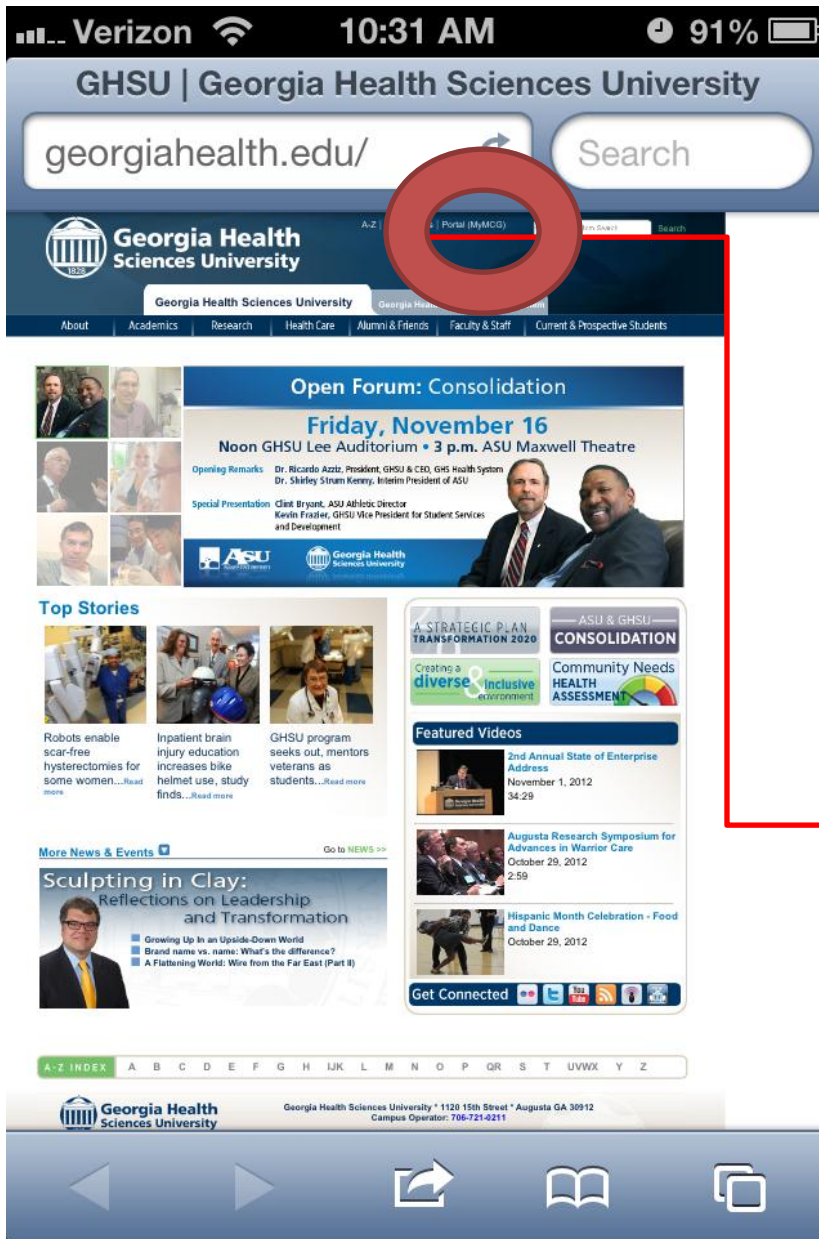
Verizon 10:31 AM 91%

GHSU | Georgia Health Sciences University

georgiahealth.edu/

Search

Georgia Health Sciences University

1828

A-Z | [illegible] | Portal (MyMCG) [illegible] Search

Georgia Health Sciences University | Georgia Hea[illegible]

About | Academics | Research | Health Care | Alumni & Friends | Faculty & Staff | Current & Prospective Students

Open Forum: Consolidation

Friday, November 16

Noon GHSU Lee Auditorium • 3 p.m. ASU Maxwell Theatre

Opening Remarks Dr. Ricardo Azziz, President, GHSU & CEO, GHS Health System
Dr. Shirley Strum Kenny, Interim President of ASU

Special Presentation Clint Bryant, ASU Athletic Director
Kevin Frazier, GHSU Vice President for Student Services and Development

ASU

Georgia Health Sciences University

Top Stories

Robots enable scar-free hysterectomies for some women...Read more

Inpatient brain injury education increases bike helmet use, study finds...Read more

GHSU program seeks out, mentors veterans as students...Read more

A STRATEGIC PLAN TRANSFORMATION 2020

ASU & GHSU CONSOLIDATION

Creating a diverse & inclusive environment

Community Needs HEALTH ASSESSMENT

Featured Videos

2nd Annual State of Enterprise Address
November 1, 2012
34:29

Augusta Research Symposium for Advances in Warrior Care
October 29, 2012
2:59

Hispanic Month Celebration - Food and Dance
October 29, 2012

Get Connected

More News & Events

Go to NEWS >>

Sculpting in Clay:
Reflections on Leadership and Transformation

Growing Up in an Upside-Down World
Brand name vs. name: What's the difference?
A Flattening World: Wire from the Far East (Part II)

A-Z INDEX A B C D E F G H IJK L M N O P QR S T UVWX Y Z

Georgia Health Sciences University

Georgia Health Sciences University * 1120 15th Street * Augusta GA 30912
Campus Operator: 706-721-0211